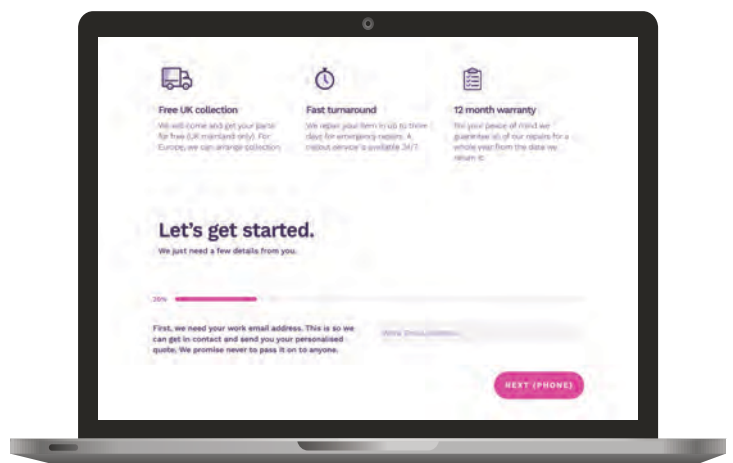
Free UK collection

We will come and get your parts for free (UK mainland only). For Europe, we can arrange collection.

Fast turnaround

We repair your item in up to three days for emergency repairs. A callout service is available 24/7.

12 month warranty

For your peace of mind we guarantee all of our repairs for a whole year from the date we return it.

Let's get started.

We just need a few details from you.

25%

First, we need your work email address. This is so we can get in contact and send you your personalised quote. We promise never to pass it on to anyone.

Work email address

NEXT (PHONE)